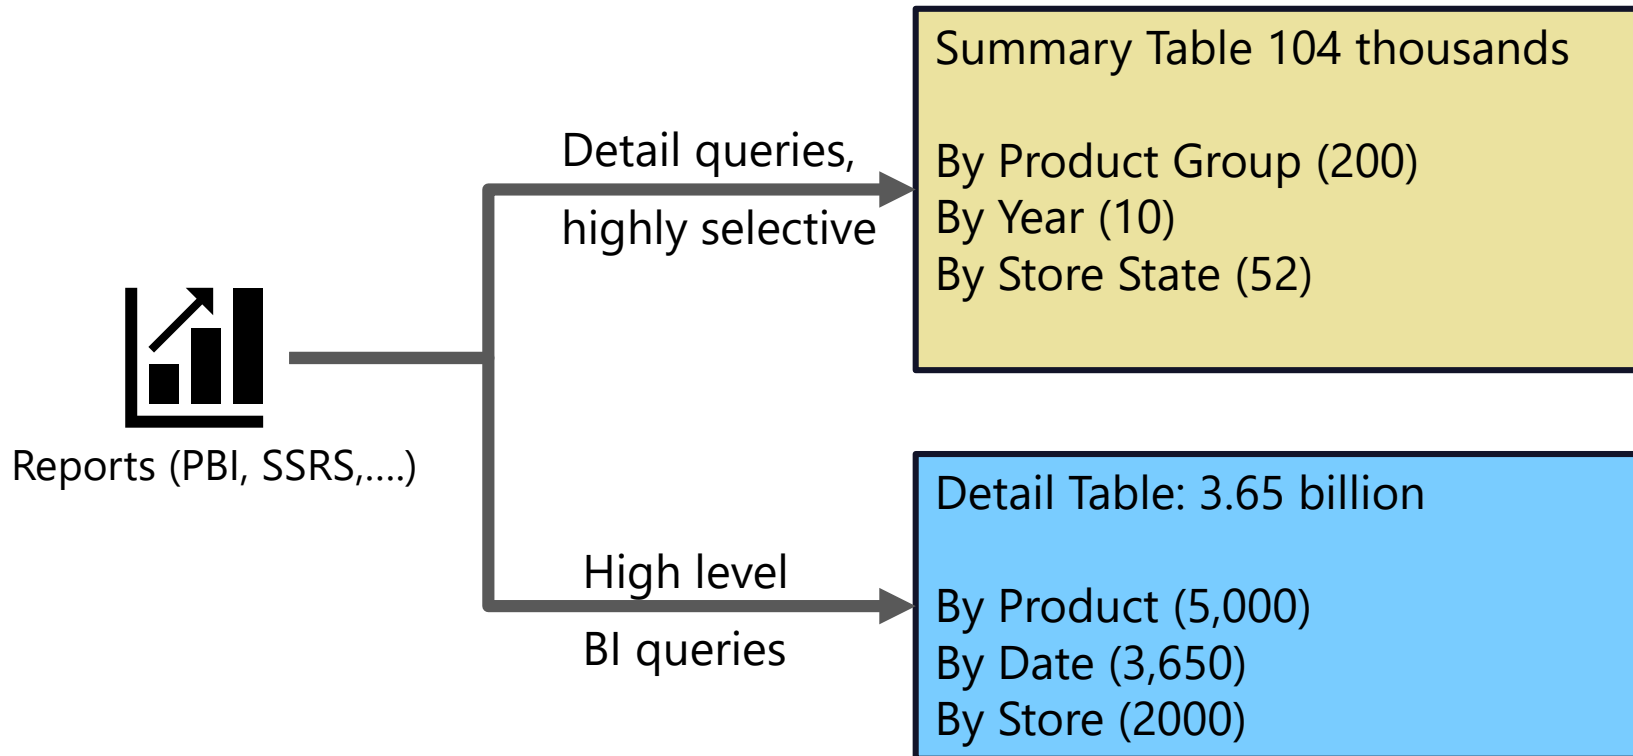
Reports (PBI, SSRS,....)

Detail queries, highly selective

High level BI queries

Summary Table 104 thousands

By Product Group (200)
By Year (10)
By Store State (52)

Detail Table: 3.65 billion

By Product (5,000)
By Date (3,650)
By Store (2000)